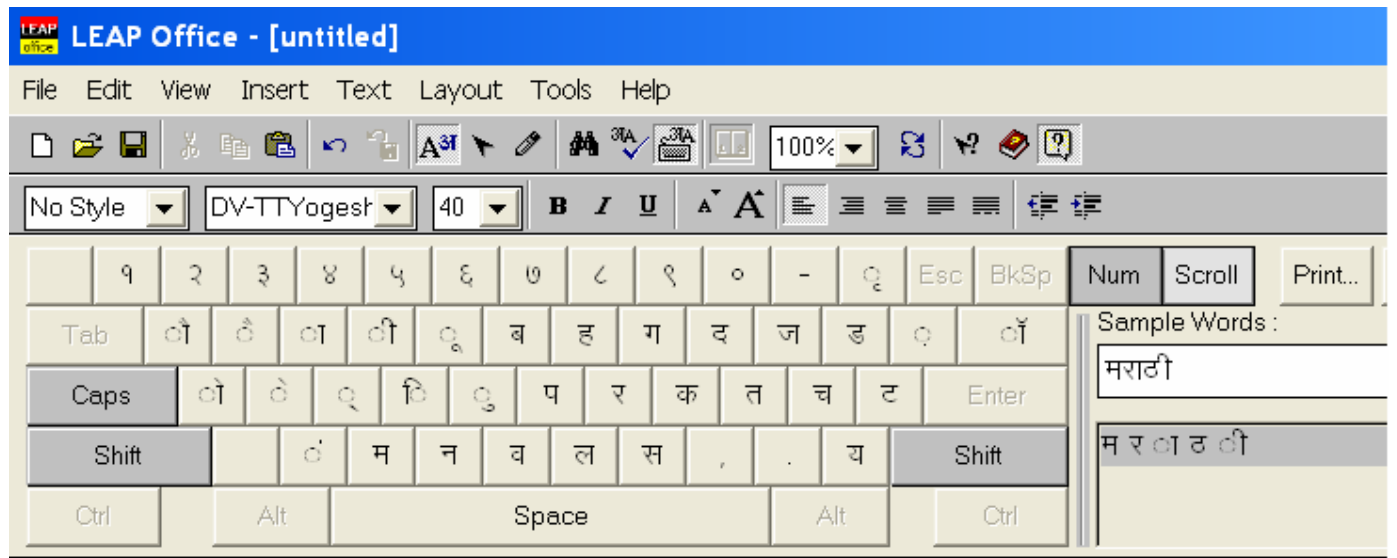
LEAP Office - [untitled]

File Edit View Insert Text Layout Tools Help

100%

No Style DV-TTYogesh 40 B I U

१ २ ३ ४ ५ ६ ७ ८ ९ ० - ृ Esc BkSp Num Scroll Print...

Tab ौ ै ा ी ू ब ह ग द ज ड ़ ॉ

Sample Words :

मराठी

Caps ो े ् ि ु प र क त च ट Enter

Shift ं म न व ल स , . य Shift

म र ा ठ ी

Ctrl Alt Space Alt Ctrl